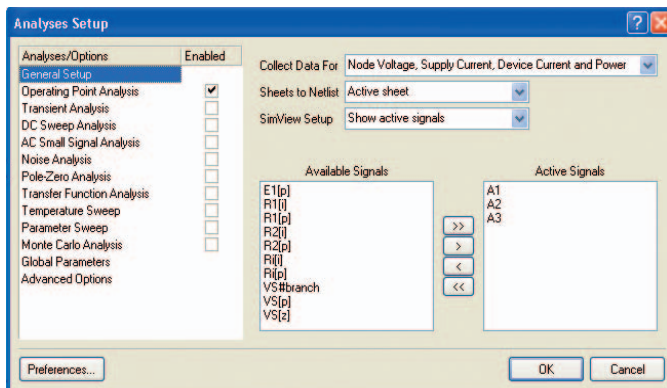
Analyses Setup

| Analyses/Options | Enabled |
|---|---|
| General Setup | |
| Operating Point Analysis | ✔ |
| Transient Analysis | |
| DC Sweep Analysis | |
| AC Small Signal Analysis | |
| Noise Analysis | |
| Pole-Zero Analysis | |
| Transfer Function Analysis | |
| Temperature Sweep | |
| Parameter Sweep | |
| Monte Carlo Analysis | |
| Global Parameters | |
| Advanced Options | |

Collect Data For: Node Voltage, Supply Current, Device Current and Power
Sheets to Netlist: Active sheet
SimView Setup: Show active signals

Available Signals
E1[p]
R1[i]
R1[p]
R2[i]
R2[p]
Ri[i]
Ri[p]
VS#branch
VS[p]
VS[z]

>>
>
<
<<

Active Signals
A1
A2
A3

Preferences...
OK
Cancel